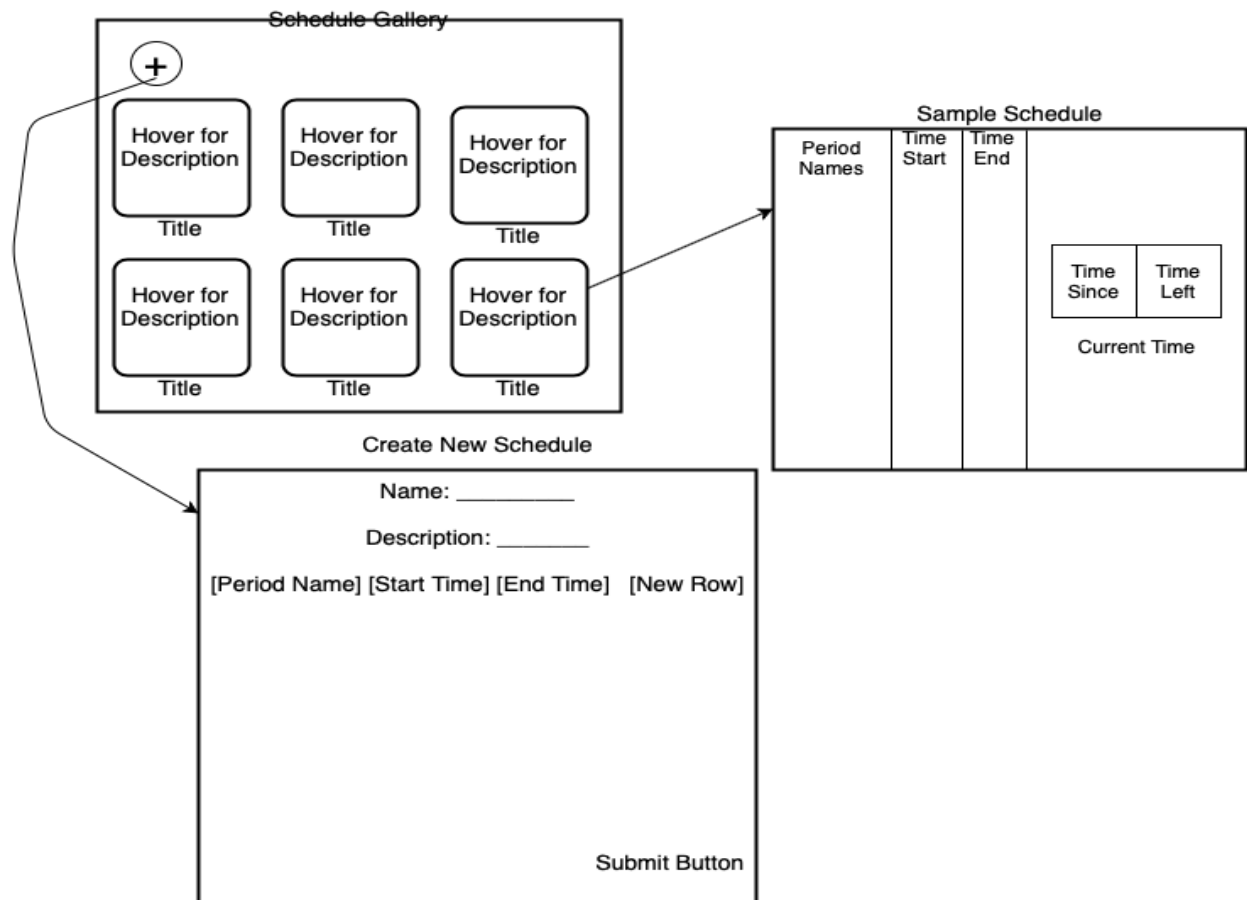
Schedule Gallery

+

Hover for Description
Title

Hover for Description
Title

Hover for Description
Title

Hover for Description
Title

Hover for Description
Title

Hover for Description
Title

Sample Schedule

| Period Names | Time Start | Time End | |
|---|---|---|---|

Time Since

Time Left

Current Time

Create New Schedule

Name: _________

Description: _______

[Period Name] [Start Time] [End Time] [New Row]

Submit Button